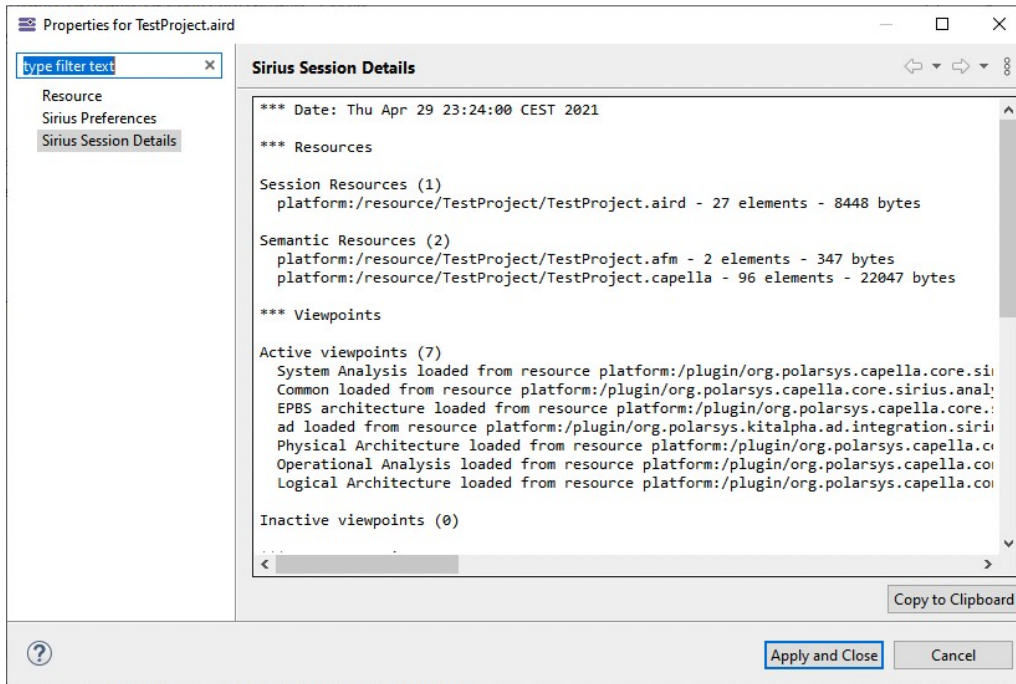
Properties for TestProject.aird

type filter text

Resource
Sirius Preferences
Sirius Session Details

Sirius Session Details

*** Date: Thu Apr 29 23:24:00 CEST 2021

*** Resources

Session Resources (1)
platform:/resource/TestProject/TestProject.aird - 27 elements - 8448 bytes

Semantic Resources (2)
platform:/resource/TestProject/TestProject.afm - 2 elements - 347 bytes
platform:/resource/TestProject/TestProject.capella - 96 elements - 22047 bytes

*** Viewpoints

Active viewpoints (7)
System Analysis loaded from resource platform:/plugin/org.polarsys.capella.core.si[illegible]
Common loaded from resource platform:/plugin/org.polarsys.capella.core.sirius.analy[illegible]
EPBS architecture loaded from resource platform:/plugin/org.polarsys.capella.core.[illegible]
ad loaded from resource platform:/plugin/org.polarsys.kitalpha.ad.integration.siri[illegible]
Physical Architecture loaded from resource platform:/plugin/org.polarsys.capella.c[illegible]
Operational Analysis loaded from resource platform:/plugin/org.polarsys.capella.co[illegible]
Logical Architecture loaded from resource platform:/plugin/org.polarsys.capella.co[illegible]

Inactive viewpoints (0)

Copy to Clipboard

Apply and Close
Cancel